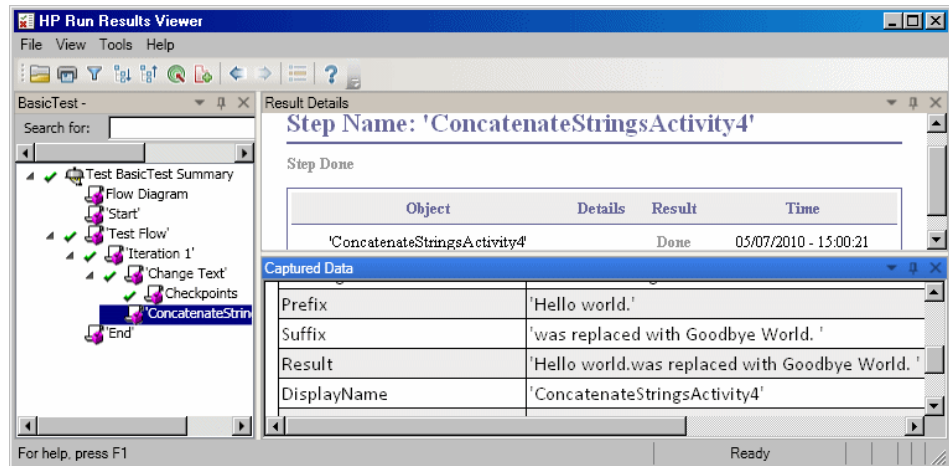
HP Run Results Viewer

File View Tools Help

BasicTest -

Search for:

Test BasicTest Summary
Flow Diagram
'Start'
'Test Flow'
'Iteration 1'
'Change Text'
Checkpoints
'ConcatenateStrin
'End'

Result Details

Step Name: 'ConcatenateStringsActivity4'

Step Done

| Object | Details | Result | Time |
|---|---|---|---|
| 'ConcatenateStringsActivity4' | | Done | 05/07/2010 - 15:00:21 |

Captured Data

| Prefix | 'Hello world.' |
|---|---|
| Suffix | 'was replaced with Goodbye World. ' |
| Result | 'Hello world.was replaced with Goodbye World. ' |
| DisplayName | 'ConcatenateStringsActivity4' |

For help, press F1

Ready